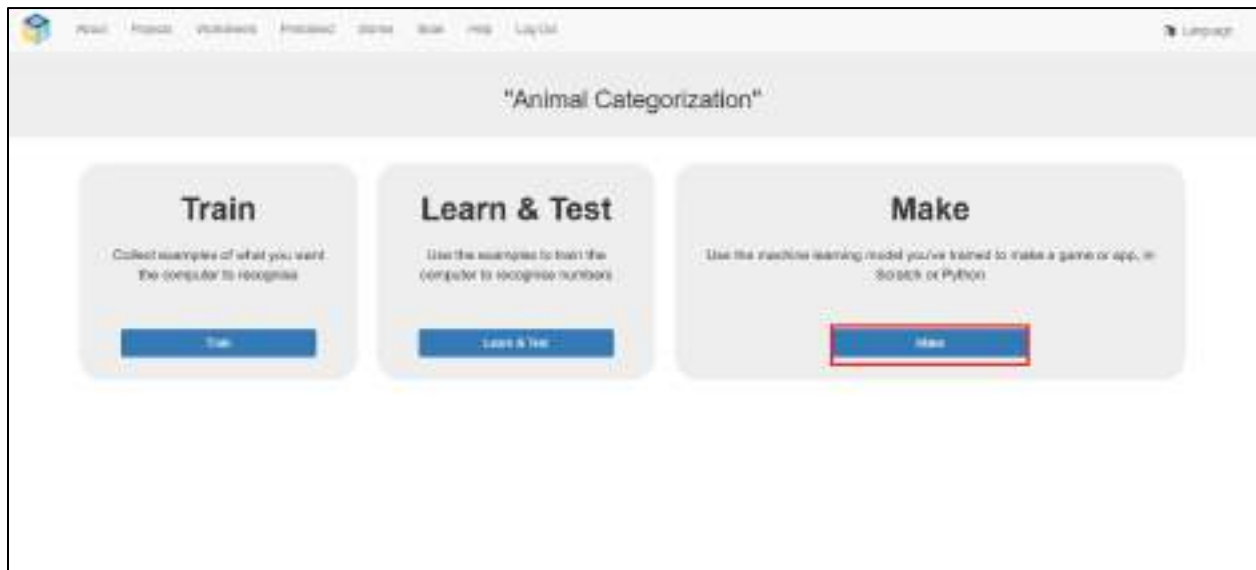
About Projects Worksheets Pretrained Stories Book Help Log Out

Language

"Animal Categorization"

Train

Collect examples of what you want the computer to recognise

Train

Learn & Test

Use the examples to train the computer to recognise numbers

Learn & Test

Make

Use the machine learning model you've trained to make a game or app, in Scratch or Python

Make